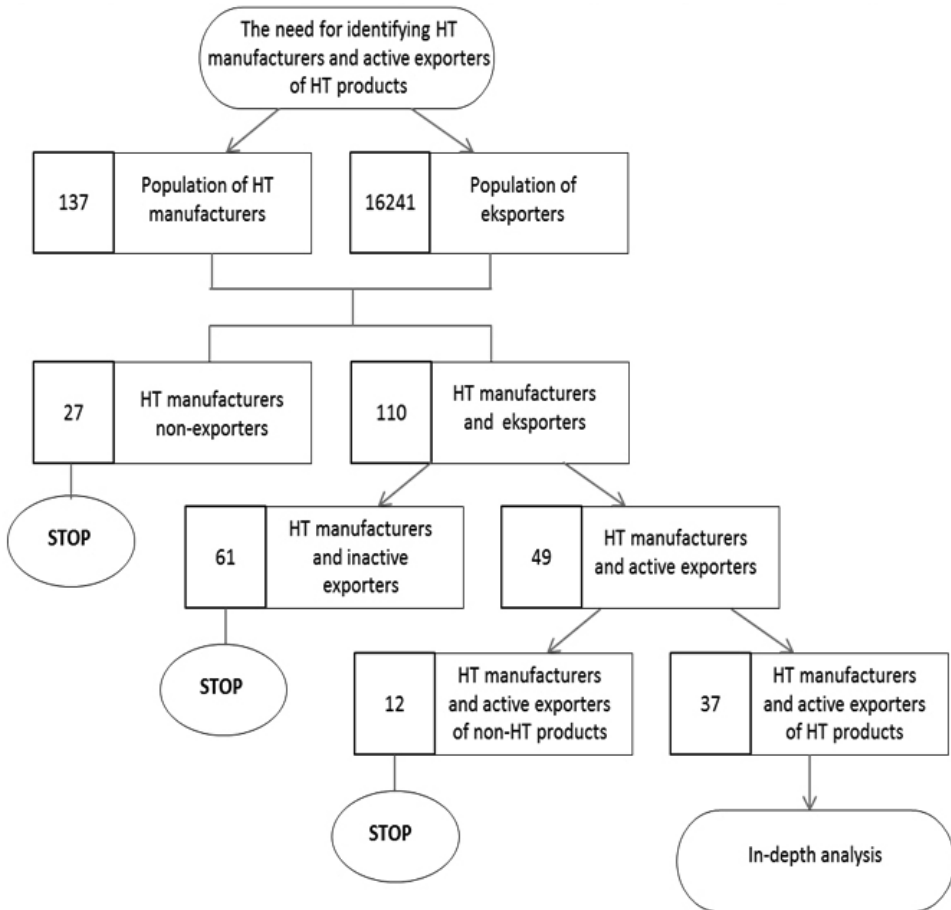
The need for identifying HT manufacturers and active exporters of HT products

137
Population of HT manufacturers

16241
Population of eksporters

27
HT manufacturers non-exporters

STOP

110
HT manufacturers and eksporters

61
HT manufacturers and inactive exporters

STOP

49
HT manufacturers and active exporters

12
HT manufacturers and active exporters of non-HT products

STOP

37
HT manufacturers and active exporters of HT products

In-depth analysis